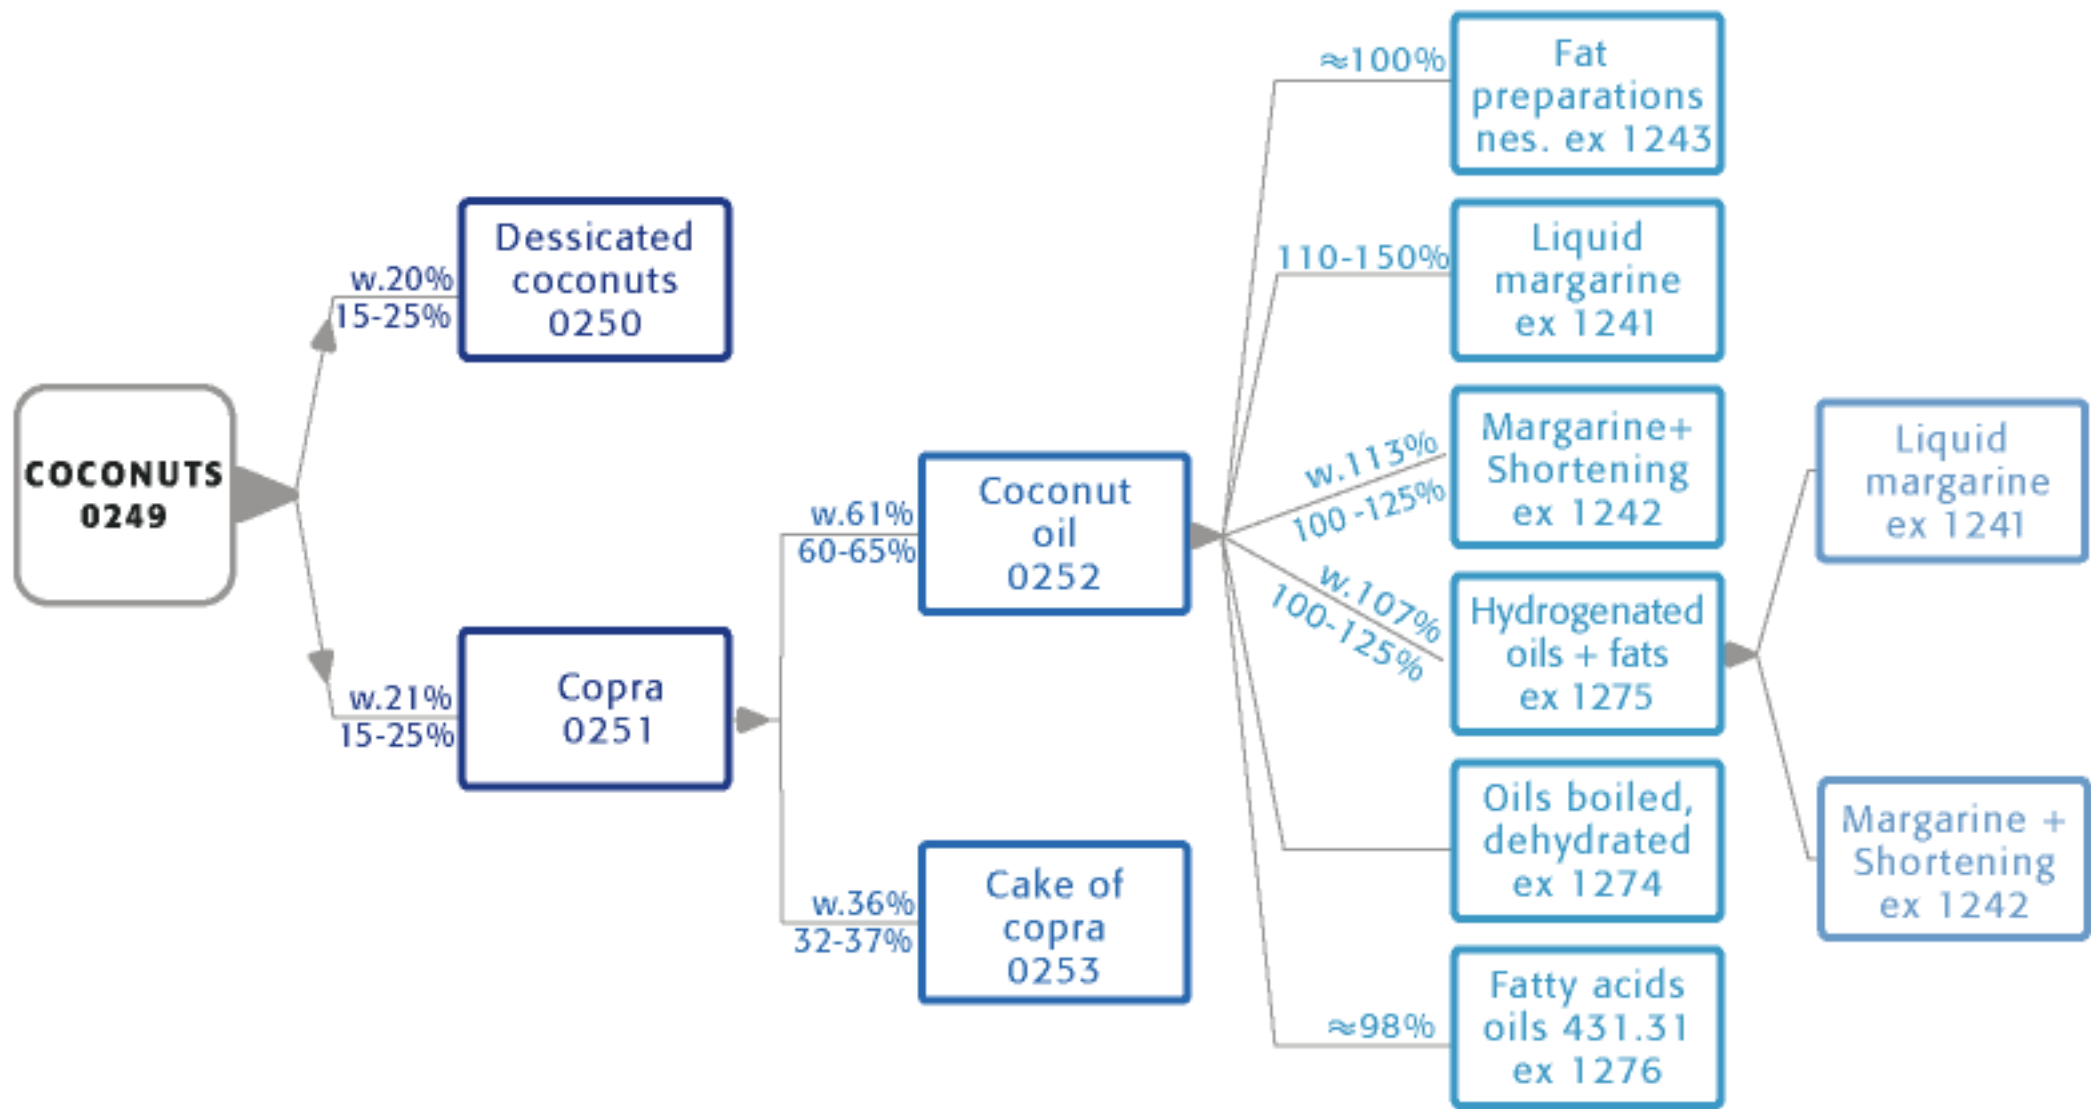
COCONUTS
0249

w.20%
15-25%

Dessicated coconuts 0250

w.21%
15-25%

Copra 0251

w.61%
60-65%

Coconut oil 0252

w.36%
32-37%

Cake of copra 0253

≈100%

Fat preparations nes. ex 1243

110-150%

Liquid margarine ex 1241

w.113%
100 -125%

Margarine+ Shortening ex 1242

w.107%
100-125%

Hydrogenated oils + fats ex 1275

Oils boiled, dehydrated ex 1274

≈98%

Fatty acids oils 431.31 ex 1276

Liquid margarine ex 1241

Margarine + Shortening ex 1242